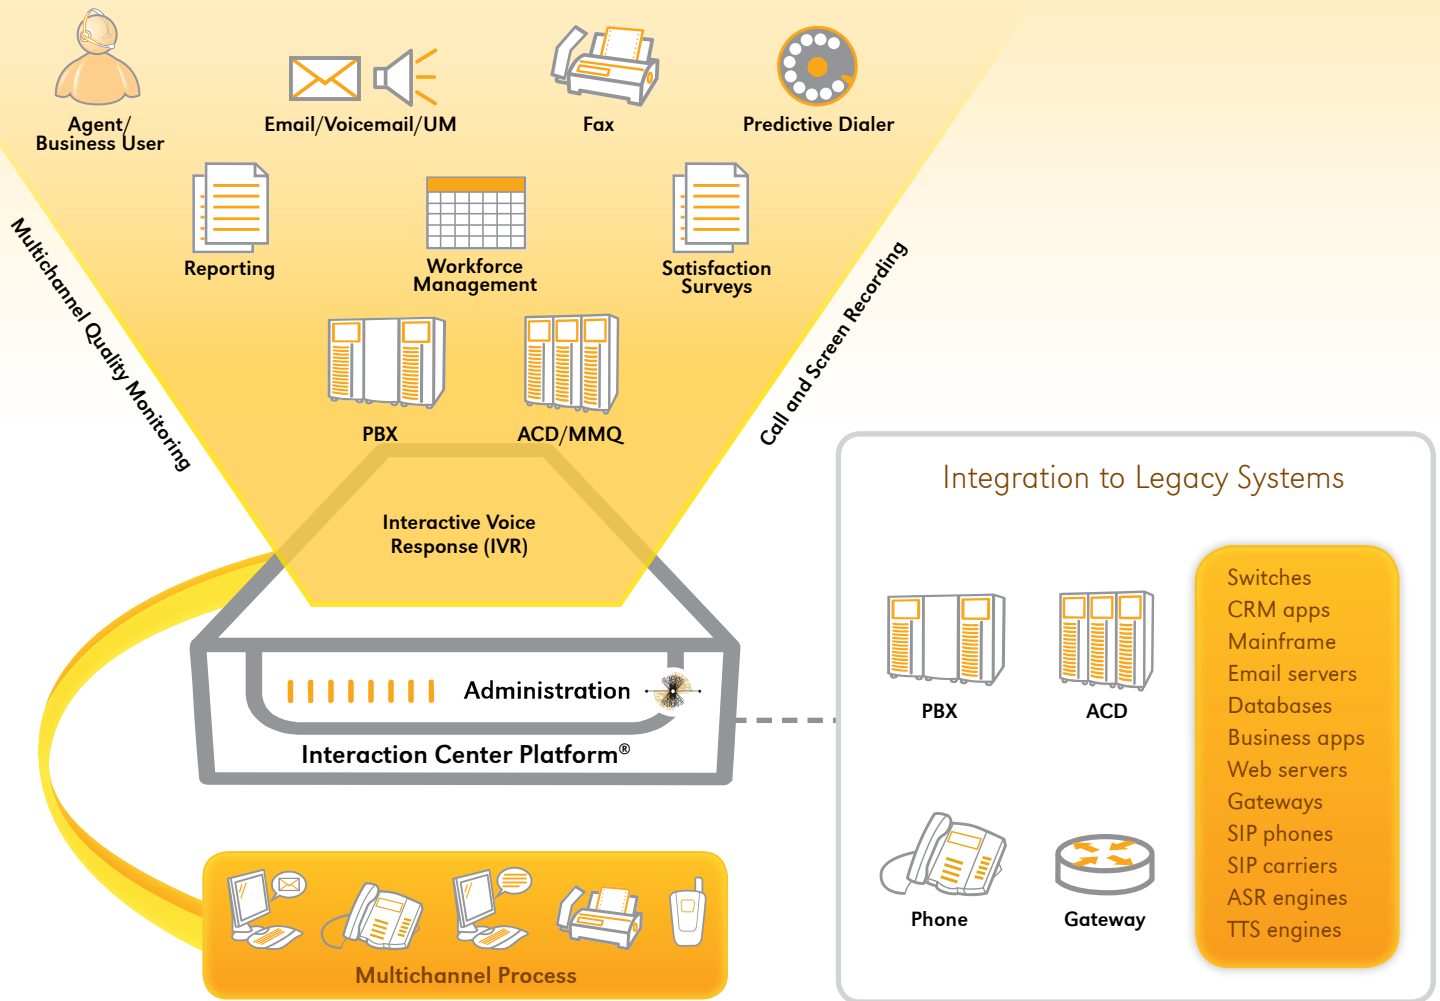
Agent/
Business User

Email/Voicemail/UM

Fax

Predictive Dialer

Reporting

Workforce
Management

Satisfaction
Surveys

Multichannel Quality Monitoring

Call and Screen Recording

PBX

ACD/MQM

Interactive Voice
Response (IVR)

Administration

Interaction Center Platform®

Multichannel Process

Integration to Legacy Systems

PBX

ACD

Phone

Gateway

Switches
CRM apps
Mainframe
Email servers
Databases
Business apps
Web servers
Gateways
SIP phones
SIP carriers
ASR engines
TTS engines